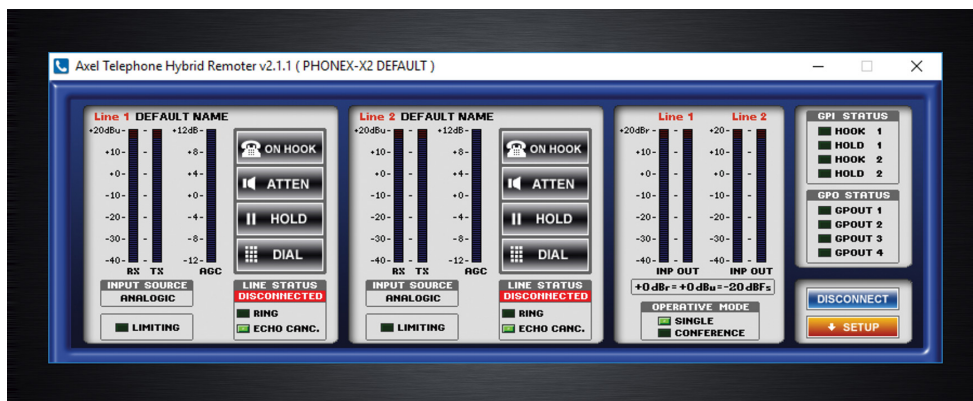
Axel Telephone Hybrid Remoter v2.1.1 ( PHONEX-X2 DEFAULT )

Line 1 DEFAULT NAME

+20dBu- +10- +0- -10- -20- -30- -40-

+12dB- +8- +4- +0- -4- -8- -12-

RX TX AGC

ON HOOK

ATTEN

HOLD

DIAL

INPUT SOURCE

ANALOGIC

LIMITING

LINE STATUS

DISCONNECTED

RING

ECHO CANC.

Line 2 DEFAULT NAME

+20dBu- +10- +0- -10- -20- -30- -40-

+12dB- +8- +4- +0- -4- -8- -12-

RX TX AGC

ON HOOK

ATTEN

HOLD

DIAL

INPUT SOURCE

ANALOGIC

LIMITING

LINE STATUS

DISCONNECTED

RING

ECHO CANC.

Line 1 Line 2

+20dBr- +10- +0- -10- -20- -30- -40-

+20- +10- +0- -10- -20- -30- -40-

INP OUT INP OUT

+0 dBr = +0 dBu = -20 dBFs

OPERATIVE MODE

SINGLE

CONFERENCE

GPI STATUS

HOOK 1

HOLD 1

HOOK 2

HOLD 2

GPO STATUS

GPOUT 1

GPOUT 2

GPOUT 3

GPOUT 4

DISCONNECT

SETUP